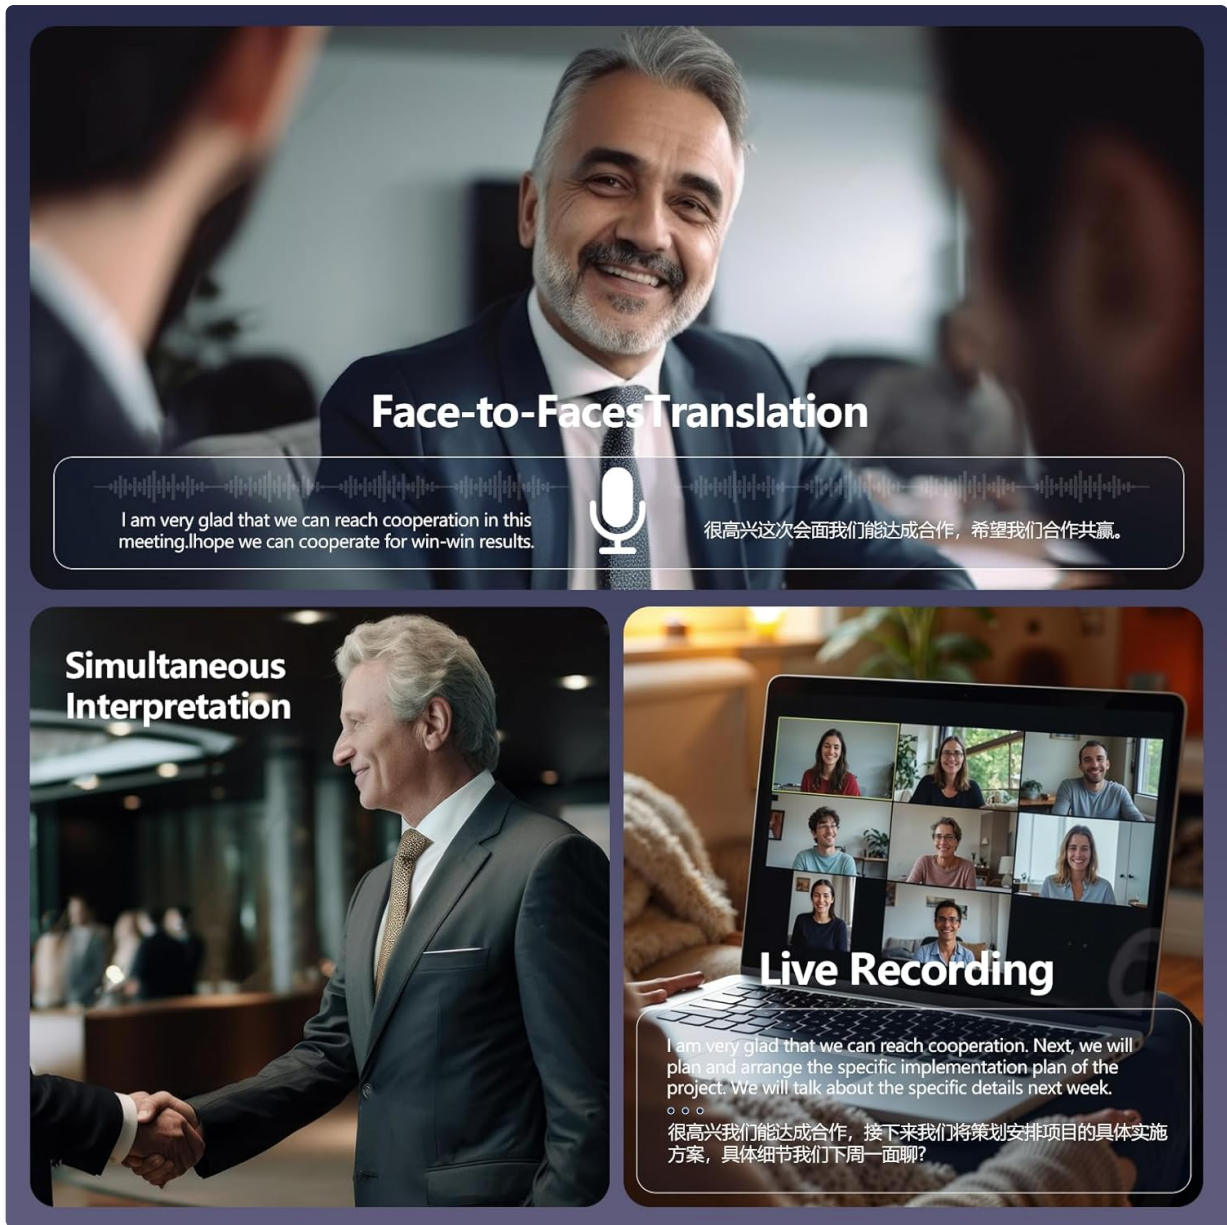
Face-to-FacesTranslation

I am very glad that we can reach cooperation in this meeting.Ihope we can cooperate for win-win results.

很高兴这次会面我们能达成合作，希望我们合作共赢。

Simultaneous Interpretation

Live Recording

I am very glad that we can reach cooperation. Next, we will plan and arrange the specific implementation plan of the project. We will talk about the specific details next week.

很高兴我们能达成合作，接下来我们将策划安排项目的具体实施方案，具体细节我们下周一面聊?